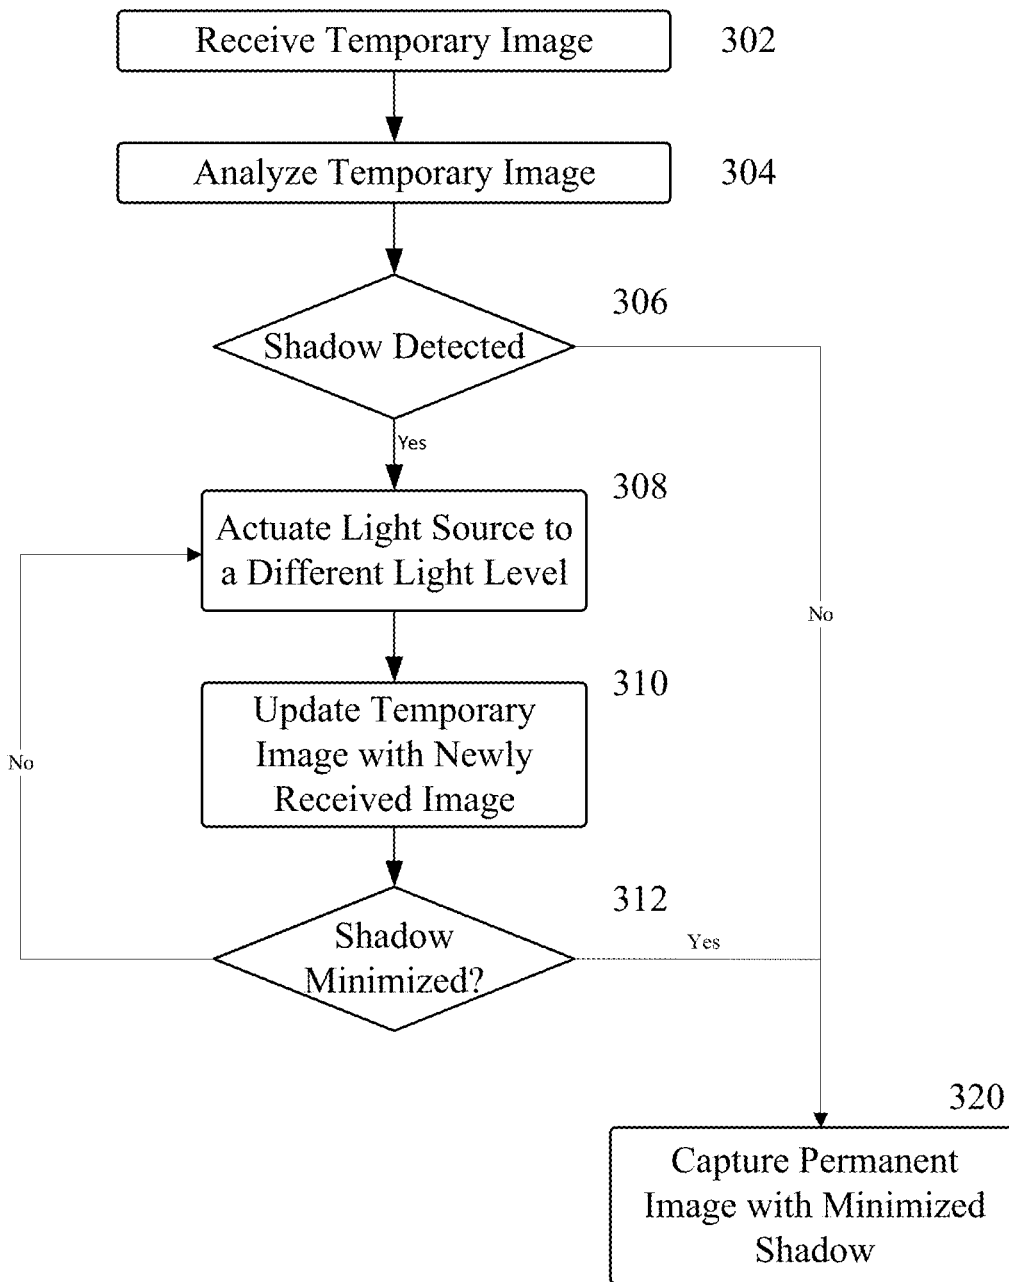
Receive Temporary Image
302

Analyze Temporary Image
304

306
Shadow Detected

Yes

308
Actuate Light Source to a Different Light Level

No

310
Update Temporary Image with Newly Received Image

No

312
Shadow Minimized?

Yes

320
Capture Permanent Image with Minimized Shadow